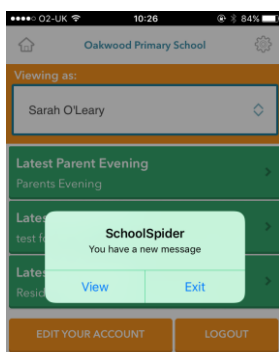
••••○ O2-UK 10:26 84%

Oakwood Primary School

Viewing as:

Sarah O'Leary

Latest Parent Evening
Parents Evening

Lates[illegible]
test f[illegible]

Lates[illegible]
Resid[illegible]

SchoolSpider
You have a new message

View
Exit

EDIT YOUR ACCOUNT
LOGOUT